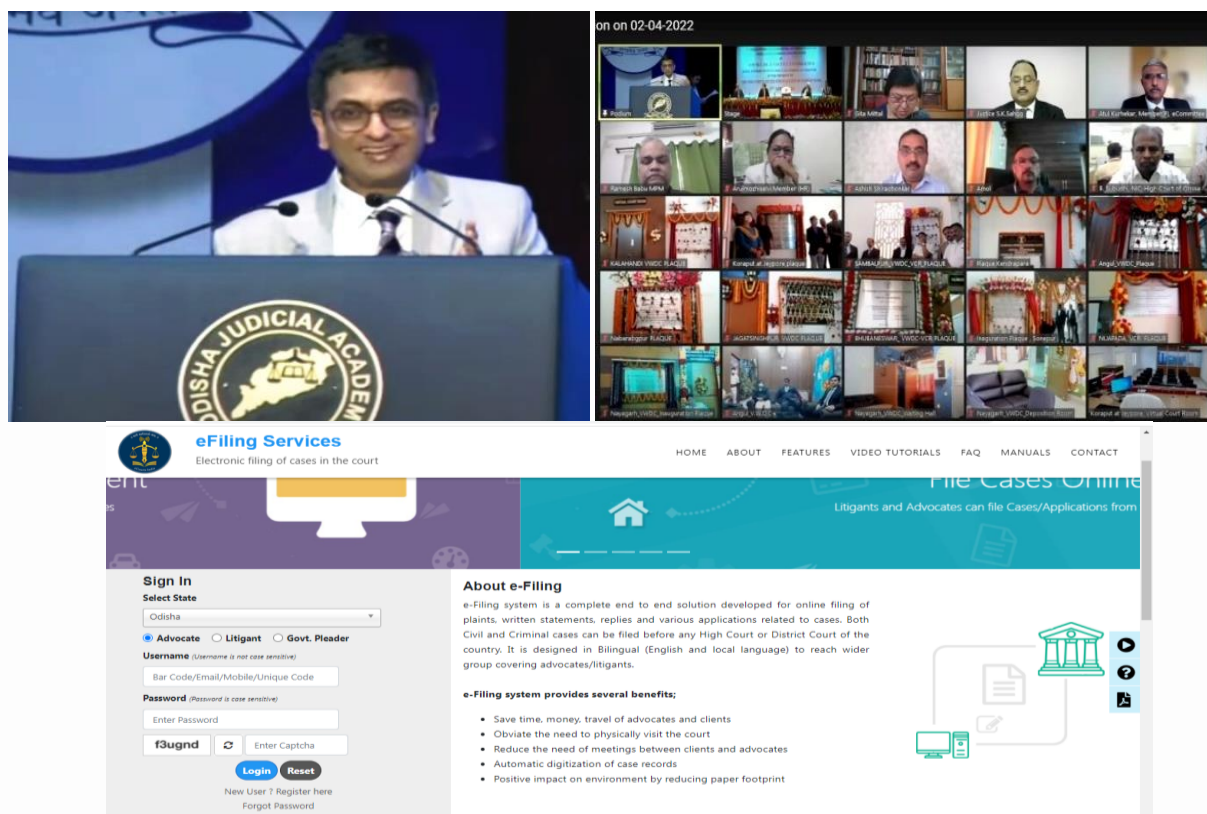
ODISHA JUDICIAL ACADEMY

on on 02-04-2022

Podium
Stage
Sita Mittal
Justice S.K.Sangi
Atul Kurhekar, Member (P), eCommittee
Ramesh Babu MPM
Arulmozhiselvi Member (HR)
Ashish Shiradhonkar
Amul
B. Subudhi, NIC High Court of Orissa
KALAHANDI VWDC PLAQUE
Koraput at Jeypore plaque
SAMBALPUR VWDC VCR PLAQUE
Plaque Kendrapara
Angul VWDC Plaque
Nabarangpur PLAQUE
JAGATSINGHPUR VWDC PLAQUE
BHUBANESWAR VWDC VCR PLAQUE
Inaguration Plaque Sonepur
NUAPADA VCR PLAQUE
Nayagarh VWDC Inaguration Plaque
Angul VWDC
Nayagarh VWDC Waiting Hall
Nayagarh VWDC Deposition Room
Koraput at Jeypore Virtual Court Room

eFiling Services
Electronic filing of cases in the court

HOME ABOUT FEATURES VIDEO TUTORIALS FAQ MANUALS CONTACT

ent
File Cases Online
Litigants and Advocates can file Cases/Applications from

Sign In
Select State
Odisha
Advocate Litigant Govt. Pleader
Username (Username is not case sensitive)
Bar Code/Email/Mobile/Unique Code
Password (Password is case sensitive)
Enter Password
f3ugnd
Enter Captcha
Login Reset
New User ? Register here
Forgot Password

About e-Filing
e-Filing system is a complete end to end solution developed for online filing of plaints, written statements, replies and various applications related to cases. Both Civil and Criminal cases can be filed before any High Court or District Court of the country. It is designed in Bilingual (English and local language) to reach wider group covering advocates/litigants.

e-Filing system provides several benefits;

- Save time, money, travel of advocates and clients
- Obviate the need to physically visit the court
- Reduce the need of meetings between clients and advocates
- Automatic digitization of case records
- Positive impact on environment by reducing paper footprint